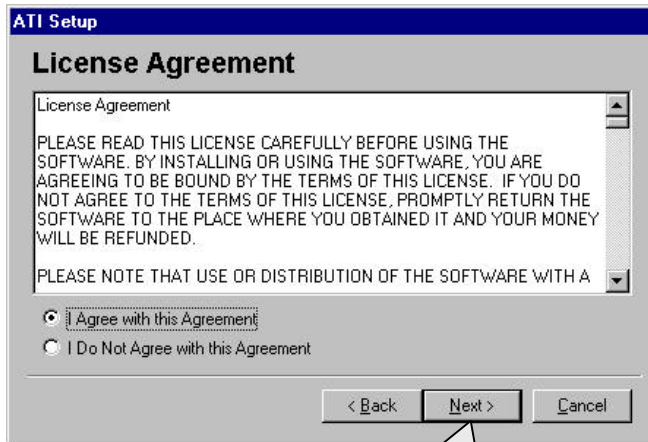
ATI Setup

License Agreement

License Agreement

PLEASE READ THIS LICENSE CAREFULLY BEFORE USING THE SOFTWARE. BY INSTALLING OR USING THE SOFTWARE, YOU ARE AGREEING TO BE BOUND BY THE TERMS OF THIS LICENSE. IF YOU DO NOT AGREE TO THE TERMS OF THIS LICENSE, PROMPTLY RETURN THE SOFTWARE TO THE PLACE WHERE YOU OBTAINED IT AND YOUR MONEY WILL BE REFUNDED.

PLEASE NOTE THAT USE OR DISTRIBUTION OF THE SOFTWARE WITH A

I Agree with this Agreement

I Do Not Agree with this Agreement

< Back

Next >

Cancel